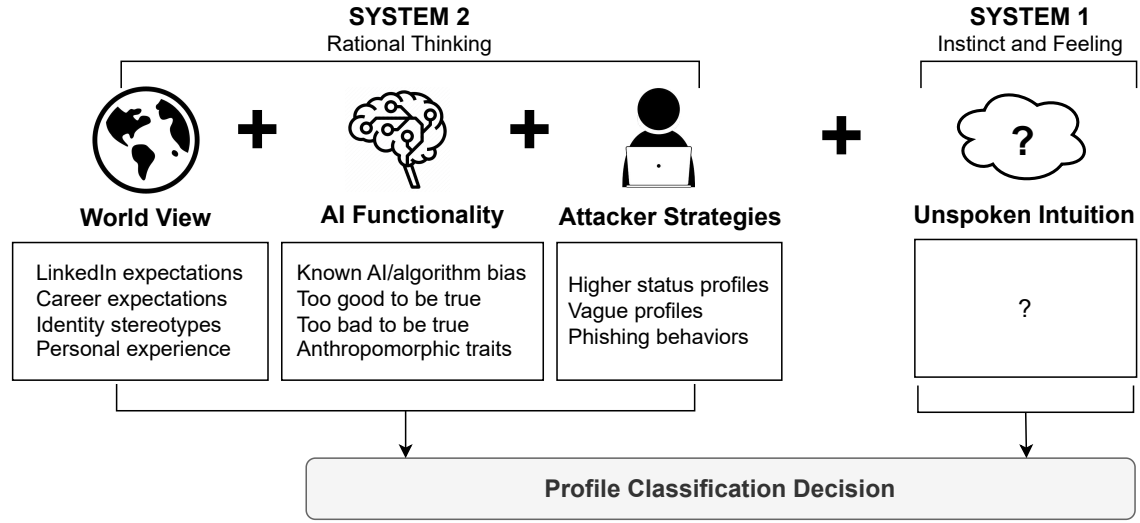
SYSTEM 2
Rational Thinking

SYSTEM 1
Instinct and Feeling

+ + +

?

World View

LinkedIn expectations
Career expectations
Identity stereotypes
Personal experience

AI Functionality

Known AI/algorithm bias
Too good to be true
Too bad to be true
Anthropomorphic traits

Attacker Strategies

Higher status profiles
Vague profiles
Phishing behaviors

Unspoken Intuition

?

Profile Classification Decision